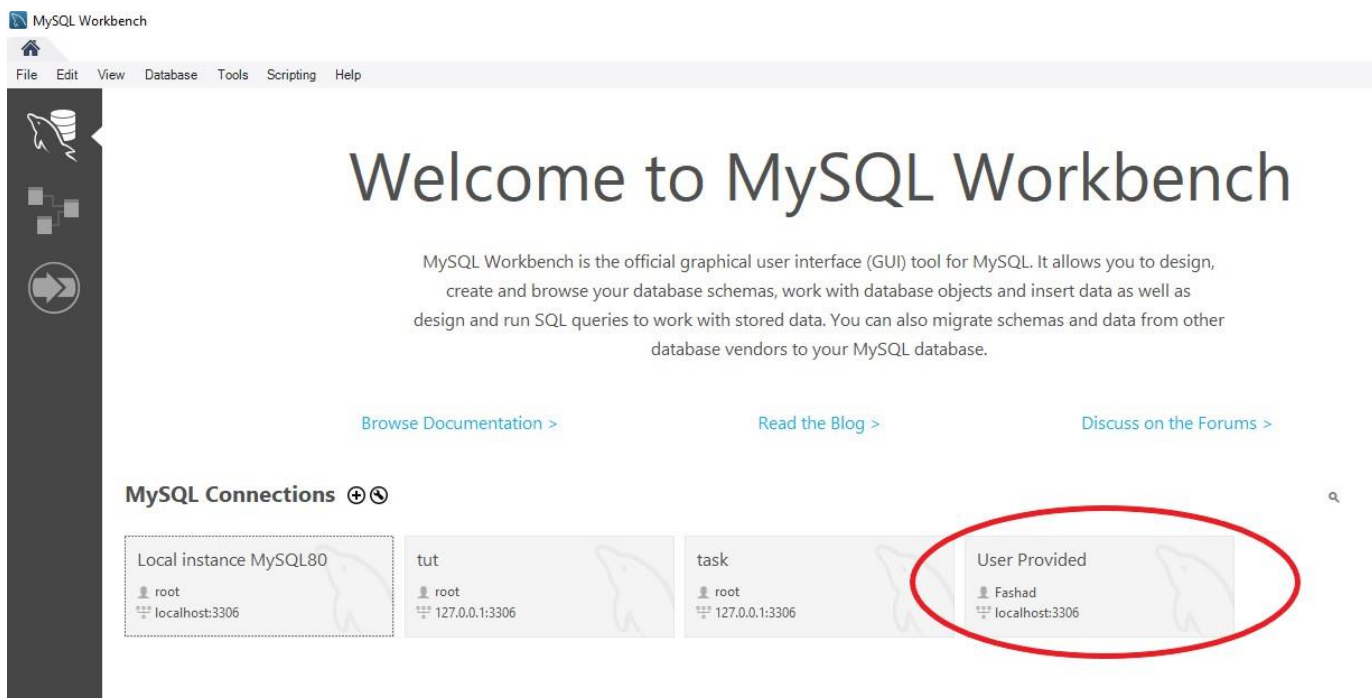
MySQL Workbench

File Edit View Database Tools Scripting Help

Welcome to MySQL Workbench

MySQL Workbench is the official graphical user interface (GUI) tool for MySQL. It allows you to design, create and browse your database schemas, work with database objects and insert data as well as design and run SQL queries to work with stored data. You can also migrate schemas and data from other database vendors to your MySQL database.

Browse Documentation >

Read the Blog >

Discuss on the Forums >

MySQL Connections

Local instance MySQL80
root
localhost:3306

tut
root
127.0.0.1:3306

task
root
127.0.0.1:3306

User Provided
Fashad
localhost:3306